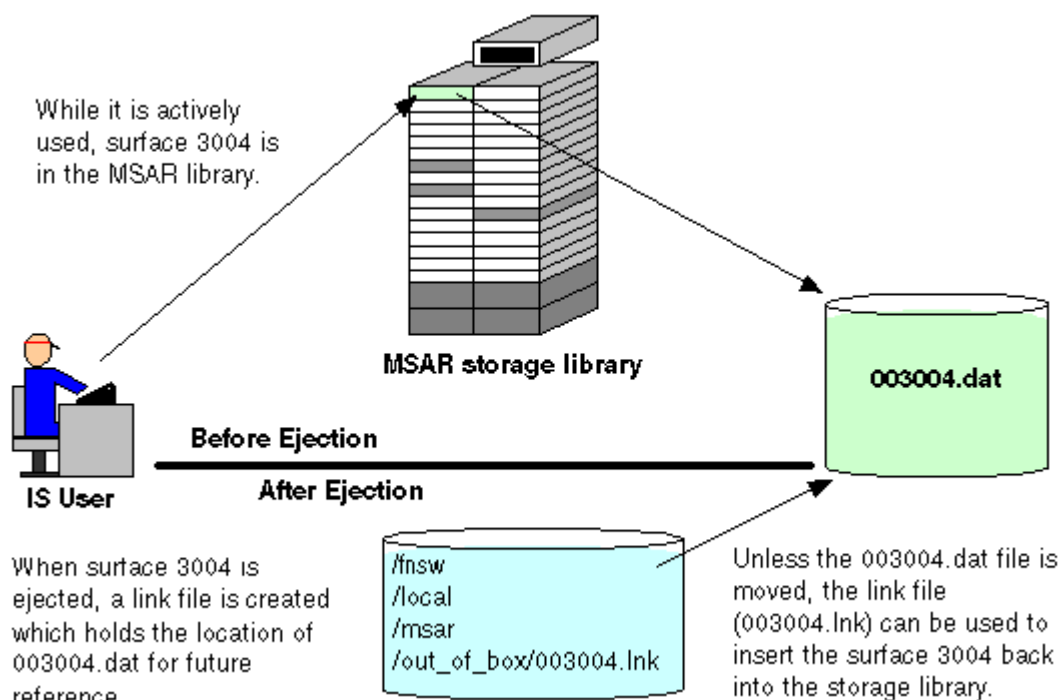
While it is actively used, surface 3004 is in the MSAR library.

MSAR storage library

003004.dat

IS User

Before Ejection

After Ejection

When surface 3004 is ejected, a link file is created which holds the location of 003004.dat for future reference.

/fnsw
/local
/msar
/out_of_box/003004.lnk

Unless the 003004.dat file is moved, the link file (003004.lnk) can be used to insert the surface 3004 back into the storage library.